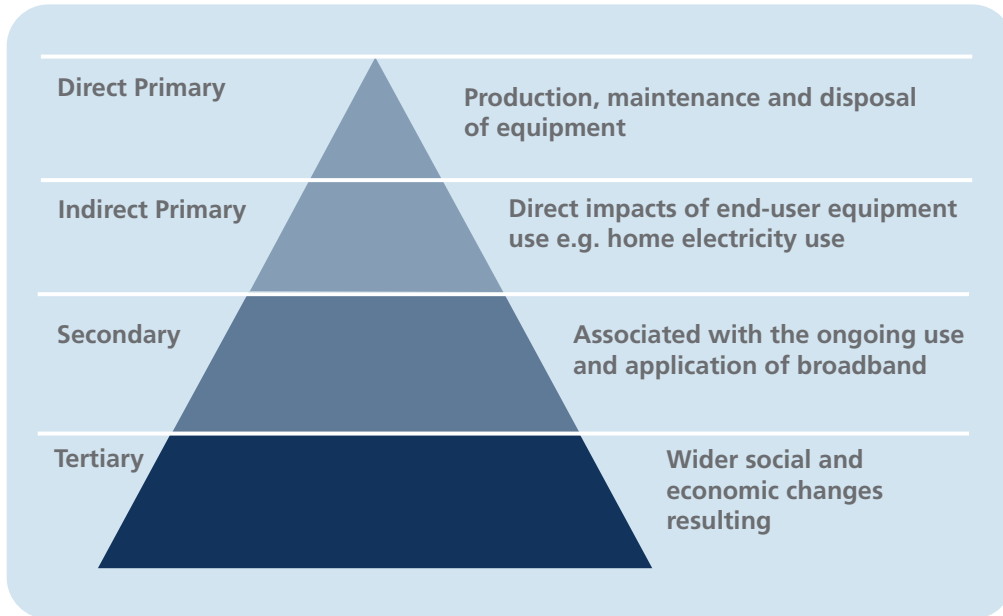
Direct Primary

Production, maintenance and disposal of equipment

Indirect Primary

Direct impacts of end-user equipment use e.g. home electricity use

Secondary

Associated with the ongoing use and application of broadband

Tertiary

Wider social and economic changes resulting